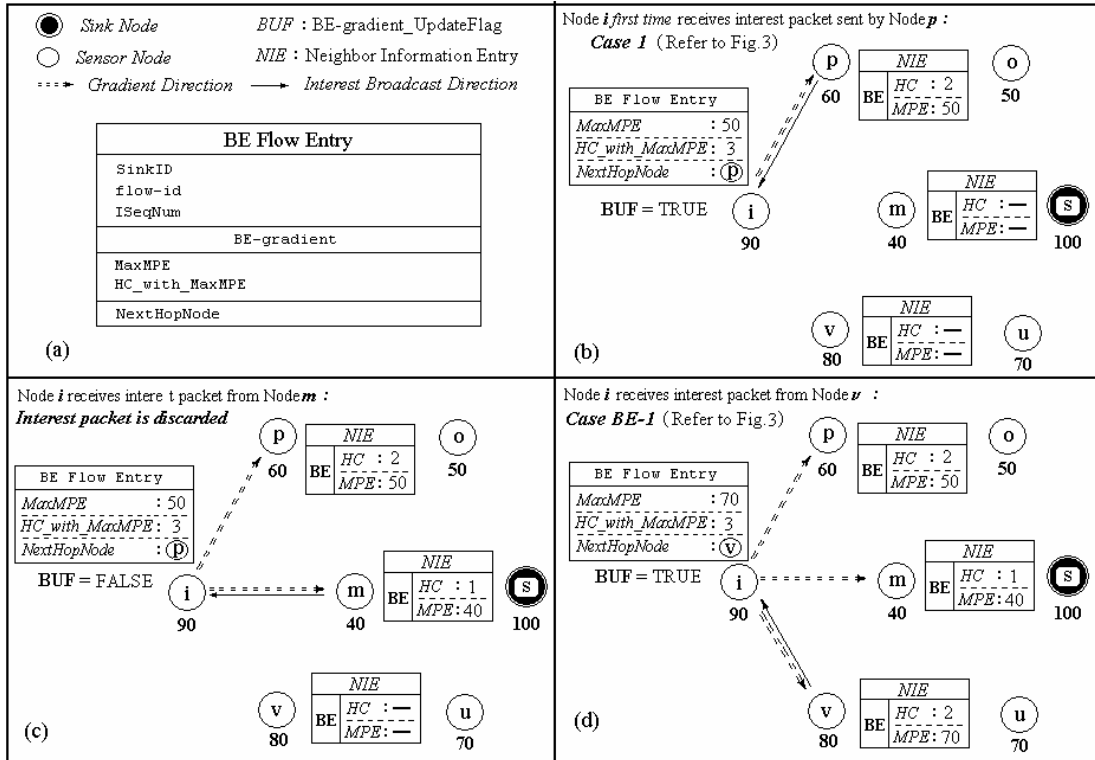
Sink Node
Sensor Node
Gradient Direction
Interest Broadcast Direction
BUF : BE-gradient_UpdateFlag
NIE : Neighbor Information Entry

| BE Flow Entry |
|---|
| SinkID |
| flow-id |
| ISeqNum |
| BE-gradient |
| MaxMPE |
| HC_with_MaxMPE |
| NextHopNode |

(a)

Node i first time receives interest packet sent by Node p :
Case 1 (Refer to Fig.3)

| BE Flow Entry | |
|---|---|
| MaxMPE | : 50 |
| HC_with_MaxMPE | : 3 |
| NextHopNode | : p |

BUF = TRUE
p 60
NIE BE HC : 2 MPE: 50
o 50
i 90
m 40
NIE BE HC : — MPE: —
s 100
v 80
NIE BE HC : — MPE: —
u 70
(b)

Node i receives intere t packet from Node m :
Interest packet is discarded

| BE Flow Entry | |
|---|---|
| MaxMPE | : 50 |
| HC_with_MaxMPE | : 3 |
| NextHopNode | : p |

BUF = FALSE
p 60
NIE BE HC : 2 MPE: 50
o 50
i 90
m 40
NIE BE HC : 1 MPE: 40
s 100
v 80
NIE BE HC : — MPE: —
u 70
(c)

Node i receives interest packet from Node v :
Case BE-1 (Refer to Fig.3)

| BE Flow Entry | |
|---|---|
| MaxMPE | : 70 |
| HC_with_MaxMPE | : 3 |
| NextHopNode | : v |

BUF = TRUE
p 60
NIE BE HC : 2 MPE: 50
o 50
i 90
m 40
NIE BE HC : 1 MPE: 40
s 100
v 80
NIE BE HC : 2 MPE: 70
u 70
(d)